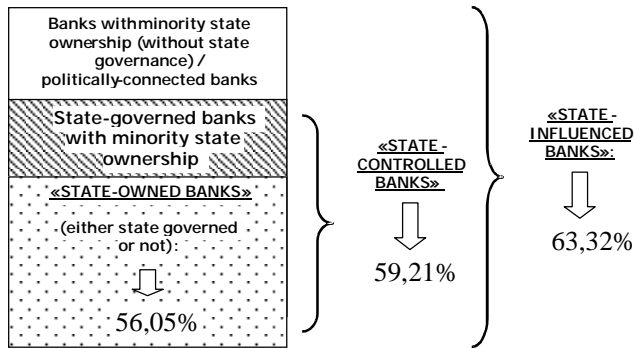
Banks withminority state ownership (without state governance) / politically-connected banks

State-governed banks with minority state ownership

«STATE-OWNED BANKS»

(either state governed or not):

56,05%

«STATE - CONTROLLED BANKS»

59,21%

«STATE - INFLUENCED BANKS»:

63,32%